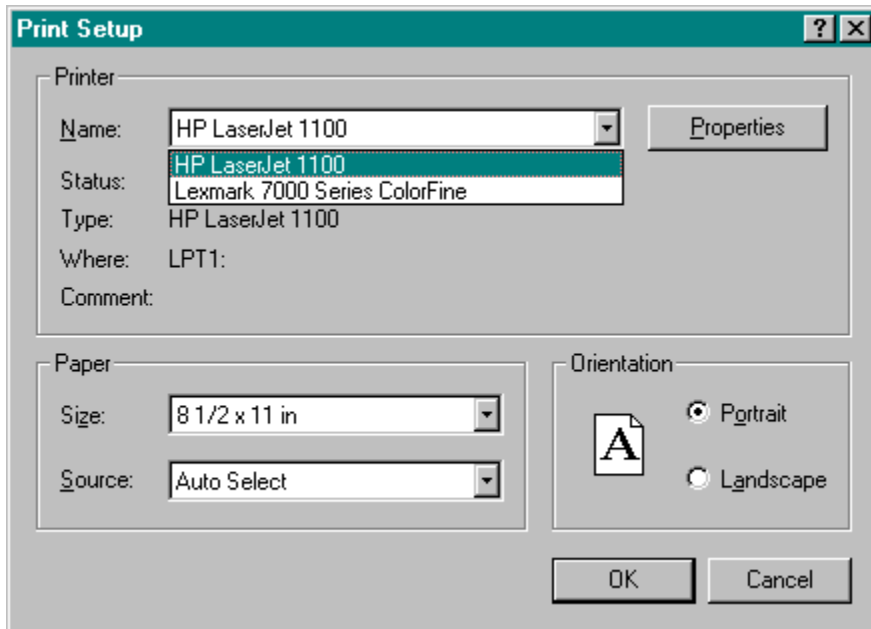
Print Setup

?

Printer

Name: HP LaserJet 1100

Properties

HP LaserJet 1100
Lexmark 7000 Series ColorFine

Status:

Type: HP LaserJet 1100

Where: LPT1:

Comment:

Paper

Size: 8 1/2 x 11 in

Source: Auto Select

Orientation

A

Portrait

Landscape

OK

Cancel